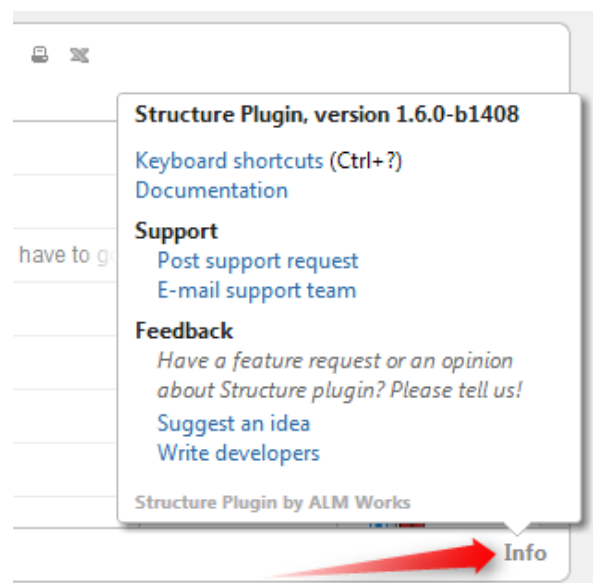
have to g

Structure Plugin, version 1.6.0-b1408

Keyboard shortcuts (Ctrl+?)
Documentation

Support
Post support request
E-mail support team

Feedback
Have a feature request or an opinion about Structure plugin? Please tell us!
Suggest an idea
Write developers

Structure Plugin by ALM Works

Info